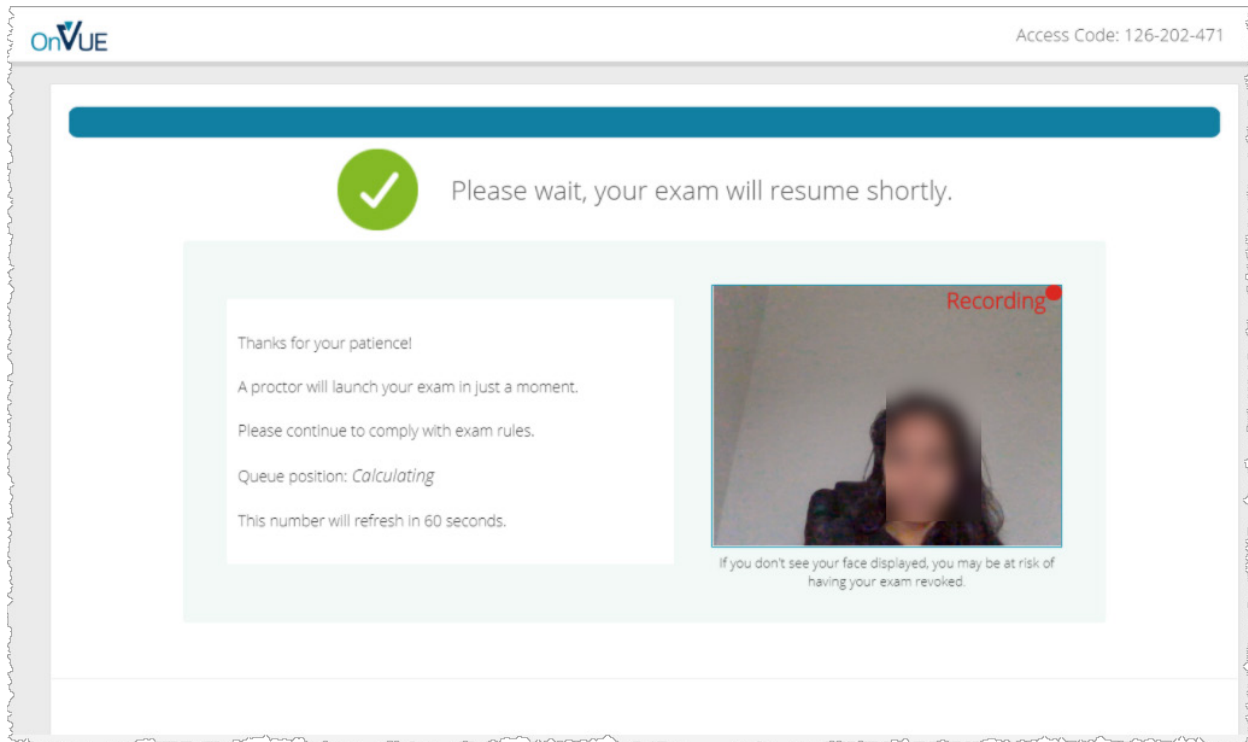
OnVUE

Access Code: 126-202-471

Please wait, your exam will resume shortly.

Thanks for your patience!

A proctor will launch your exam in just a moment.

Please continue to comply with exam rules.

Queue position: *Calculating*

This number will refresh in 60 seconds.

Recording

If you don't see your face displayed, you may be at risk of having your exam revoked.